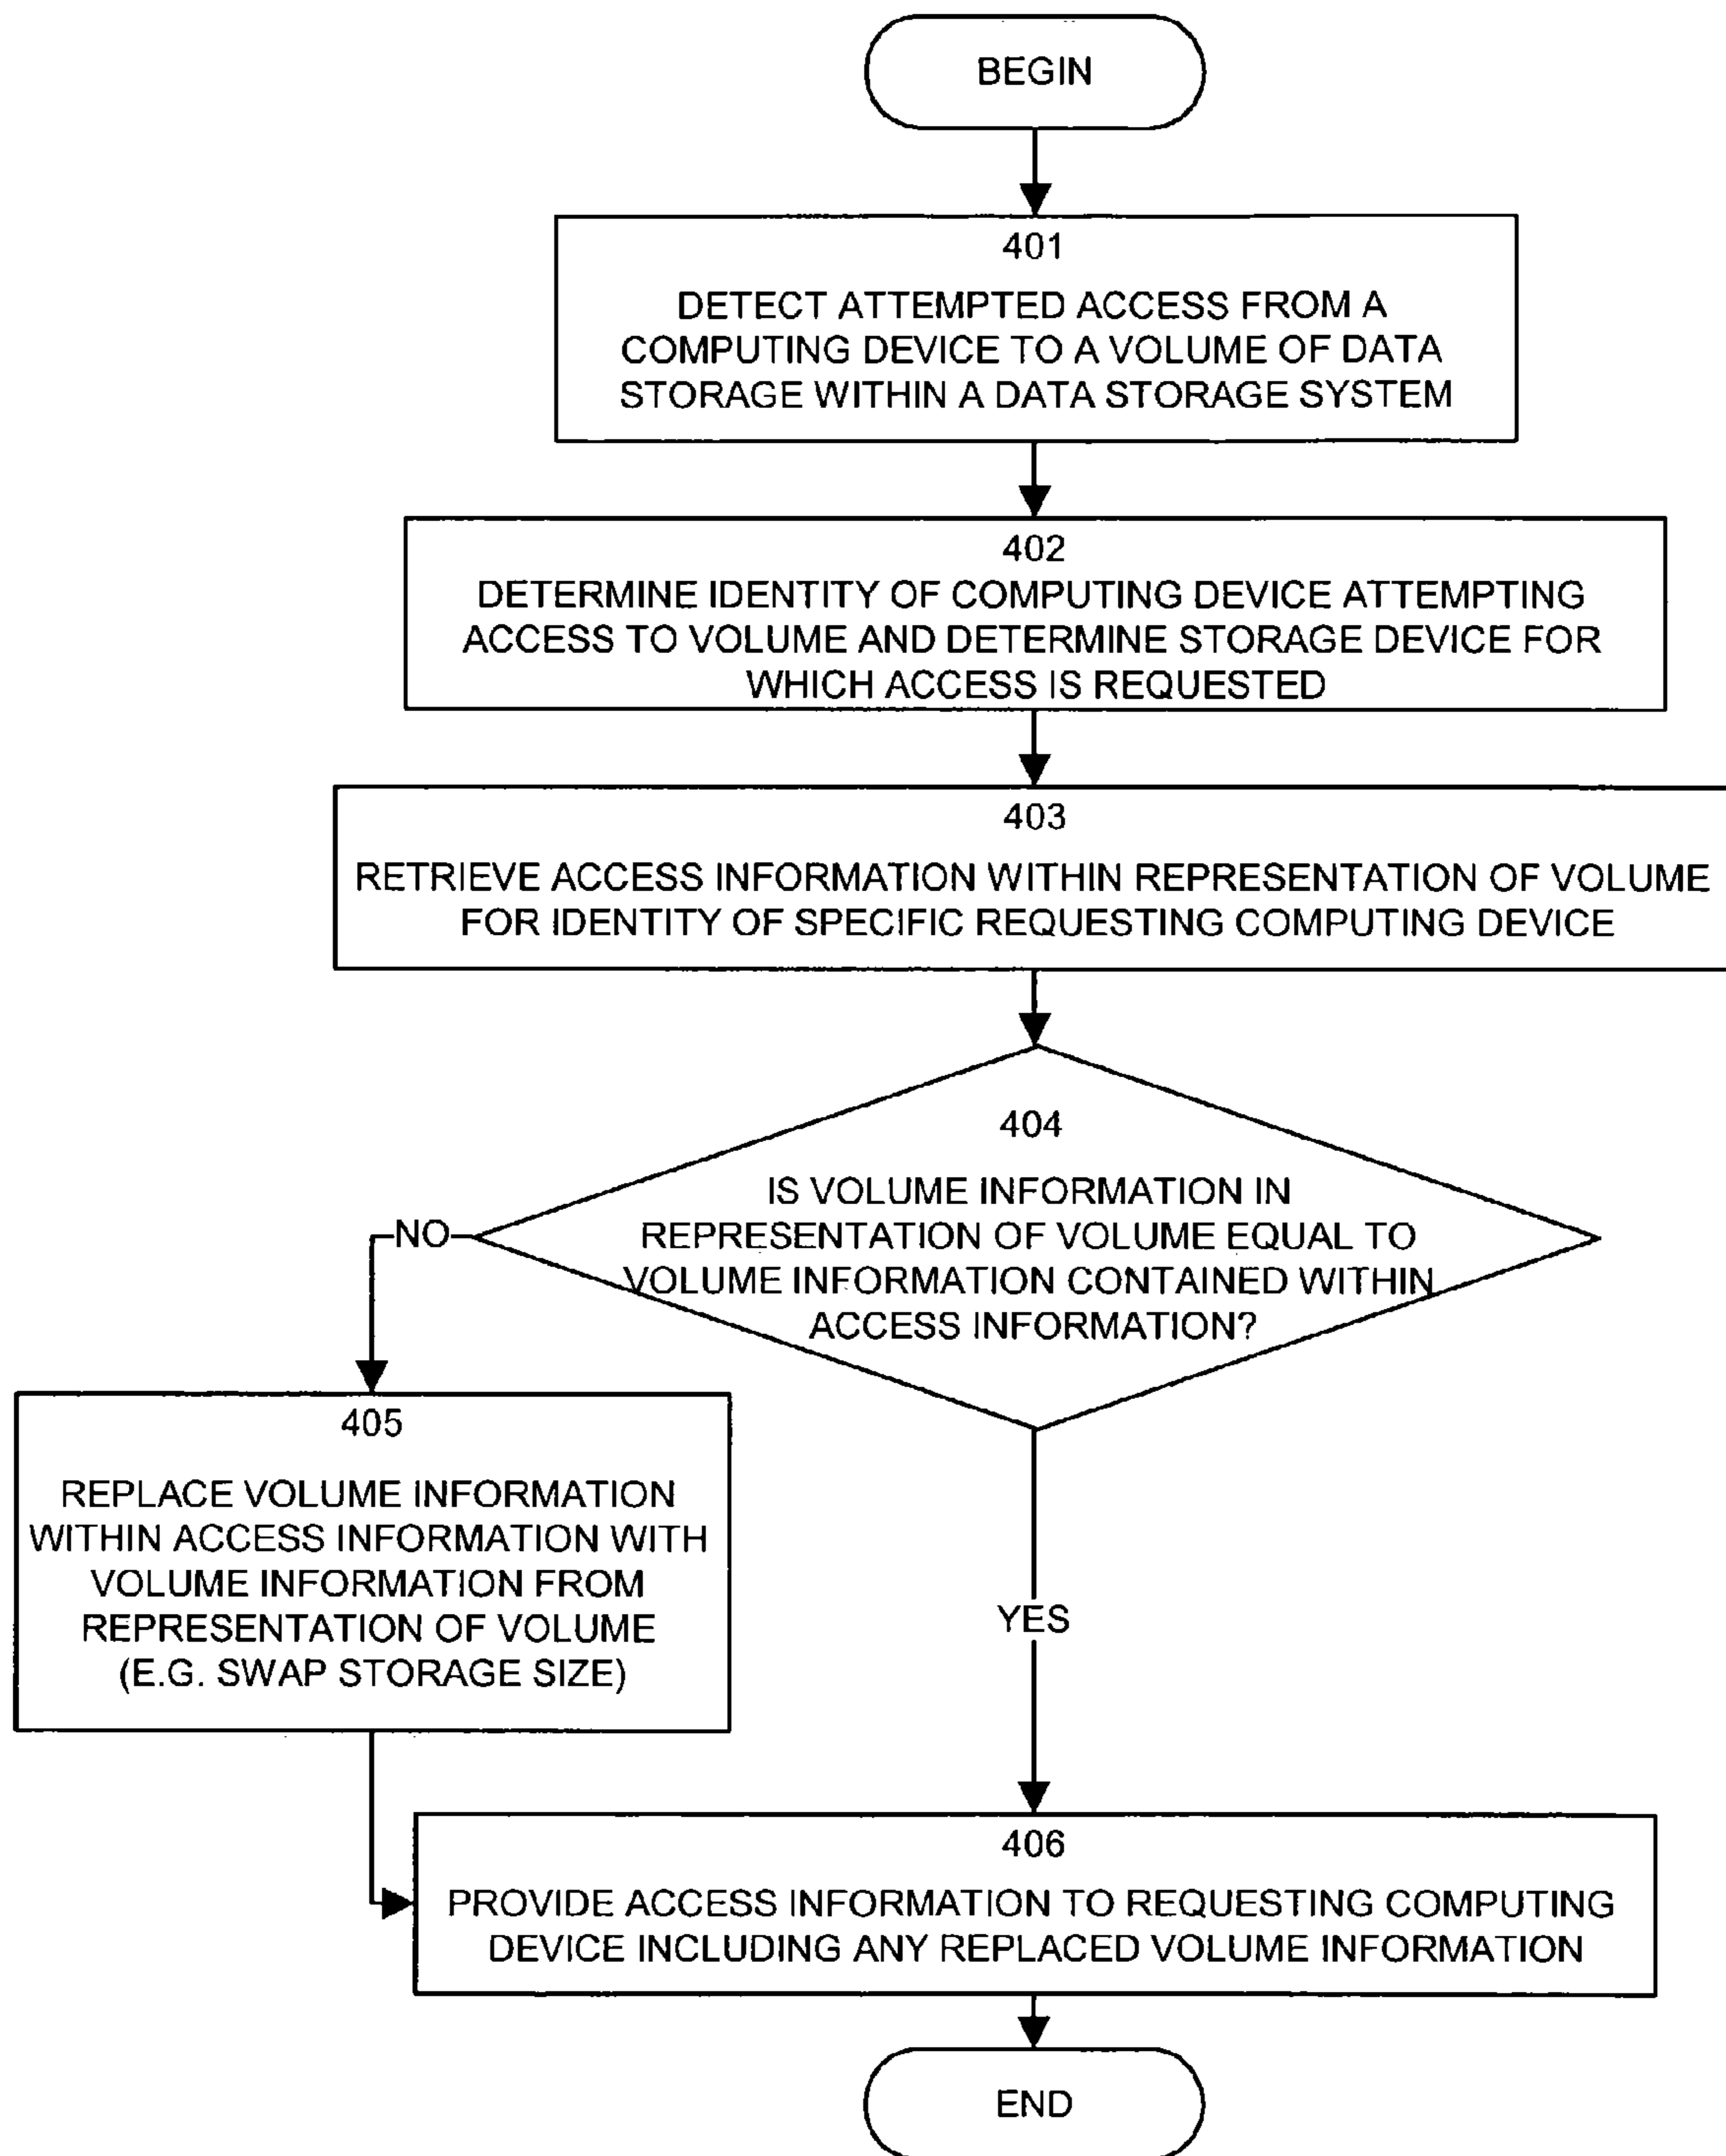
BEGIN

401
DETECT ATTEMPTED ACCESS FROM A COMPUTING DEVICE TO A VOLUME OF DATA STORAGE WITHIN A DATA STORAGE SYSTEM

402
DETERMINE IDENTITY OF COMPUTING DEVICE ATTEMPTING ACCESS TO VOLUME AND DETERMINE STORAGE DEVICE FOR WHICH ACCESS IS REQUESTED

403
RETRIEVE ACCESS INFORMATION WITHIN REPRESENTATION OF VOLUME FOR IDENTITY OF SPECIFIC REQUESTING COMPUTING DEVICE

404
IS VOLUME INFORMATION IN REPRESENTATION OF VOLUME EQUAL TO VOLUME INFORMATION CONTAINED WITHIN ACCESS INFORMATION?

NO

405
REPLACE VOLUME INFORMATION WITHIN ACCESS INFORMATION WITH VOLUME INFORMATION FROM REPRESENTATION OF VOLUME (E.G. SWAP STORAGE SIZE)

YES

406
PROVIDE ACCESS INFORMATION TO REQUESTING COMPUTING DEVICE INCLUDING ANY REPLACED VOLUME INFORMATION

END